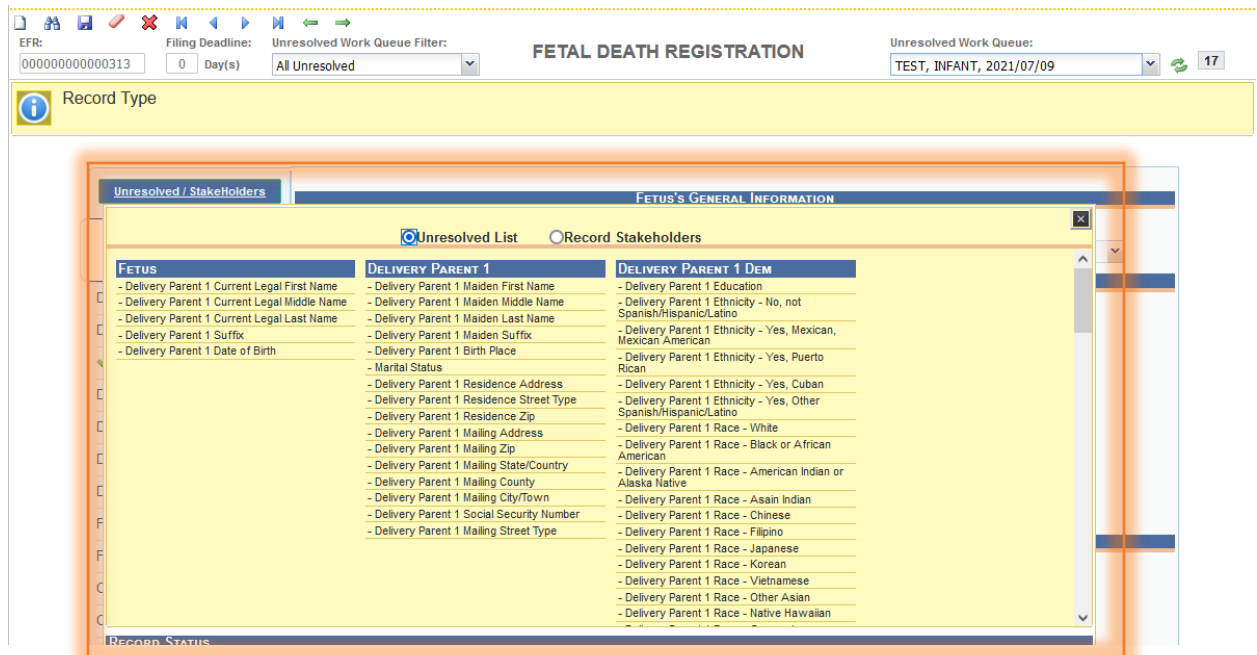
EFR:
000000000000313

Filing Deadline:
0 Day(s)

Unresolved Work Queue Filter:
All Unresolved

FETAL DEATH REGISTRATION

Unresolved Work Queue:
TEST, INFANT, 2021/07/09

17

Record Type

Unresolved / StakeHolders

FETUS'S GENERAL INFORMATION

Unresolved List    Record Stakeholders

| FETUS | DELIVERY PARENT 1 | DELIVERY PARENT 1 DEM |
|---|---|---|
| - Delivery Parent 1 Current Legal First Name | - Delivery Parent 1 Maiden First Name | - Delivery Parent 1 Education |
| - Delivery Parent 1 Current Legal Middle Name | - Delivery Parent 1 Maiden Middle Name | - Delivery Parent 1 Ethnicity - No, not Spanish/Hispanic/Latino |
| - Delivery Parent 1 Current Legal Last Name | - Delivery Parent 1 Maiden Last Name | - Delivery Parent 1 Ethnicity - Yes, Mexican, Mexican American |
| - Delivery Parent 1 Suffix | - Delivery Parent 1 Maiden Suffix | - Delivery Parent 1 Ethnicity - Yes, Puerto Rican |
| - Delivery Parent 1 Date of Birth | - Delivery Parent 1 Birth Place | - Delivery Parent 1 Ethnicity - Yes, Cuban |
| | - Marital Status | - Delivery Parent 1 Ethnicity - Yes, Other Spanish/Hispanic/Latino |
| | - Delivery Parent 1 Residence Address | - Delivery Parent 1 Race - White |
| | - Delivery Parent 1 Residence Street Type | - Delivery Parent 1 Race - Black or African American |
| | - Delivery Parent 1 Residence Zip | - Delivery Parent 1 Race - American Indian or Alaska Native |
| | - Delivery Parent 1 Mailing Address | - Delivery Parent 1 Race - Asain Indian |
| | - Delivery Parent 1 Mailing Zip | - Delivery Parent 1 Race - Chinese |
| | - Delivery Parent 1 Mailing State/Country | - Delivery Parent 1 Race - Filipino |
| | - Delivery Parent 1 Mailing County | - Delivery Parent 1 Race - Japanese |
| | - Delivery Parent 1 Mailing City/Town | - Delivery Parent 1 Race - Korean |
| | - Delivery Parent 1 Social Security Number | - Delivery Parent 1 Race - Vietnamese |
| | - Delivery Parent 1 Mailing Street Type | - Delivery Parent 1 Race - Other Asian |
| | | - Delivery Parent 1 Race - Native Hawaiian |

RECORD STATUS